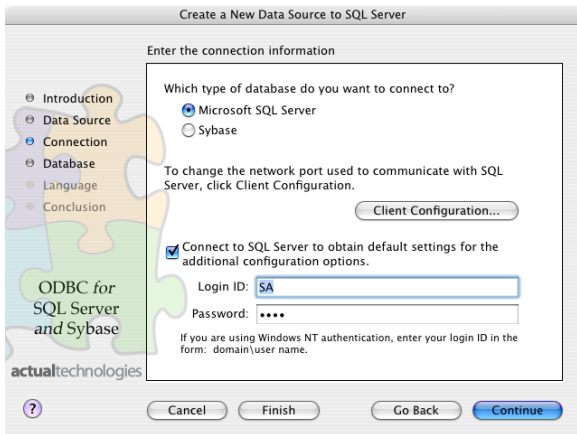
Create a New Data Source to SQL Server

Enter the connection information

Introduction
Data Source
Connection
Database
Language
Conclusion

ODBC for SQL Server and Sybase

actualtechnologies

Which type of database do you want to connect to?
Microsoft SQL Server
Sybase

To change the network port used to communicate with SQL Server, click Client Configuration.

Client Configuration...

Connect to SQL Server to obtain default settings for the additional configuration options.

Login ID: SA
Password: ••••

If you are using Windows NT authentication, enter your login ID in the form: domain\user name.

?
Cancel
Finish
Go Back
Continue